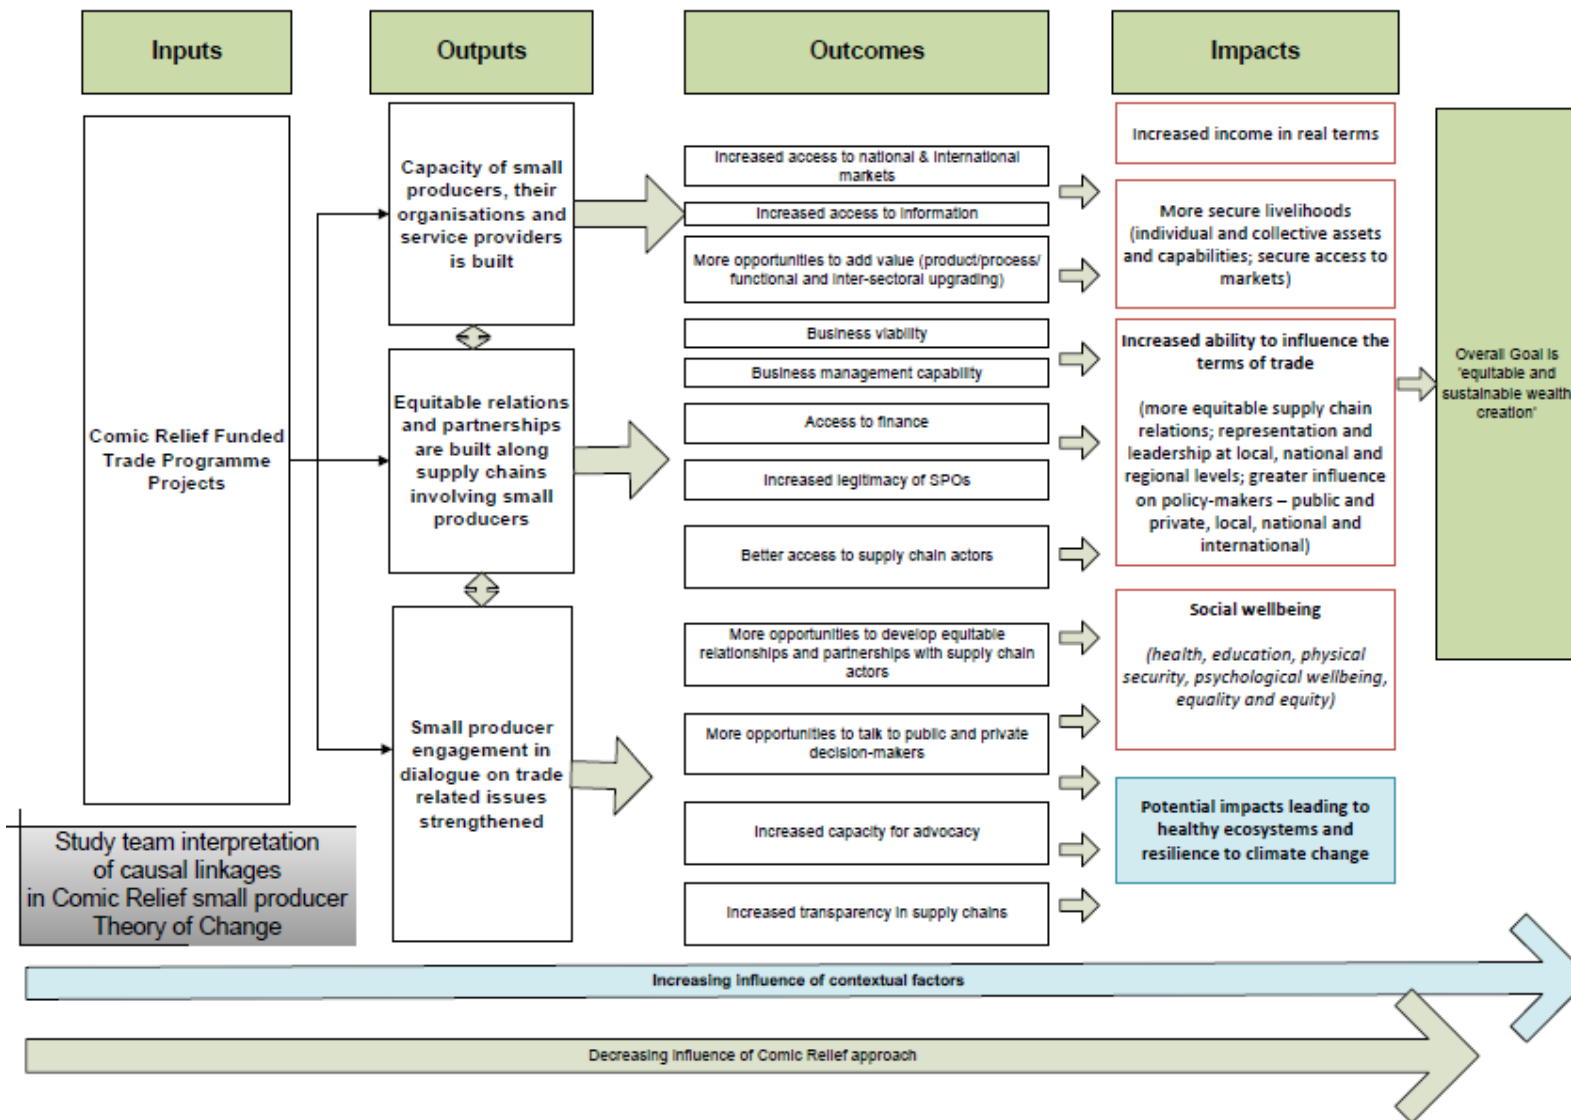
Inputs

Outputs

Outcomes

Impacts

Comic Relief Funded Trade Programme Projects

Capacity of small producers, their organisations and service providers is built

Equitable relations and partnerships are built along supply chains involving small producers

Small producer engagement in dialogue on trade related issues strengthened

Increased access to national & international markets

Increased access to information

More opportunities to add value (product/process/ functional and inter-sectoral upgrading)

Business viability

Business management capability

Access to finance

Increased legitimacy of SPOs

Better access to supply chain actors

More opportunities to develop equitable relationships and partnerships with supply chain actors

More opportunities to talk to public and private decision-makers

Increased capacity for advocacy

Increased transparency in supply chains

Increased income in real terms

More secure livelihoods (individual and collective assets and capabilities; secure access to markets)

Increased ability to influence the terms of trade

(more equitable supply chain relations; representation and leadership at local, national and regional levels; greater influence on policy-makers – public and private, local, national and international)

Social wellbeing

(health, education, physical security, psychological wellbeing, equality and equity)

Potential impacts leading to healthy ecosystems and resilience to climate change

Overall Goal is 'equitable and sustainable wealth creation'

Study team interpretation of causal linkages in Comic Relief small producer Theory of Change

Increasing influence of contextual factors

Decreasing influence of Comic Relief approach